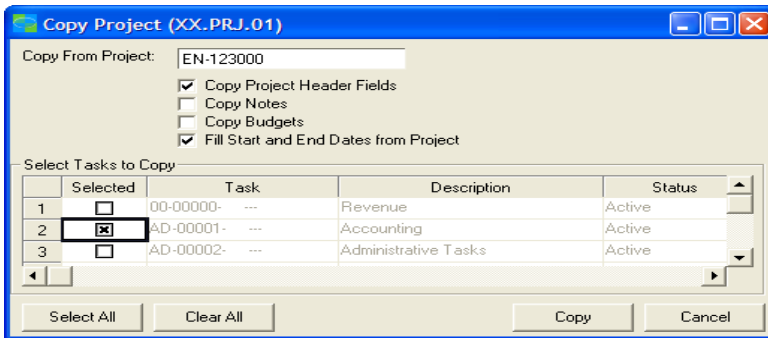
Copy Project (XX.PRJ.01)

Copy From Project: EN-123000

Copy Project Header Fields
Copy Notes
Copy Budgets
Fill Start and End Dates from Project

Select Tasks to Copy

| | Selected | Task | Description | Status |
|---|---|---|---|---|
| 1 | | 00-00000- --- | Revenue | Active |
| 2 | | AD-00001- --- | Accounting | Active |
| 3 | | AD-00002- --- | Administrative Tasks | Active |

Select All | Clear All | Copy | Cancel